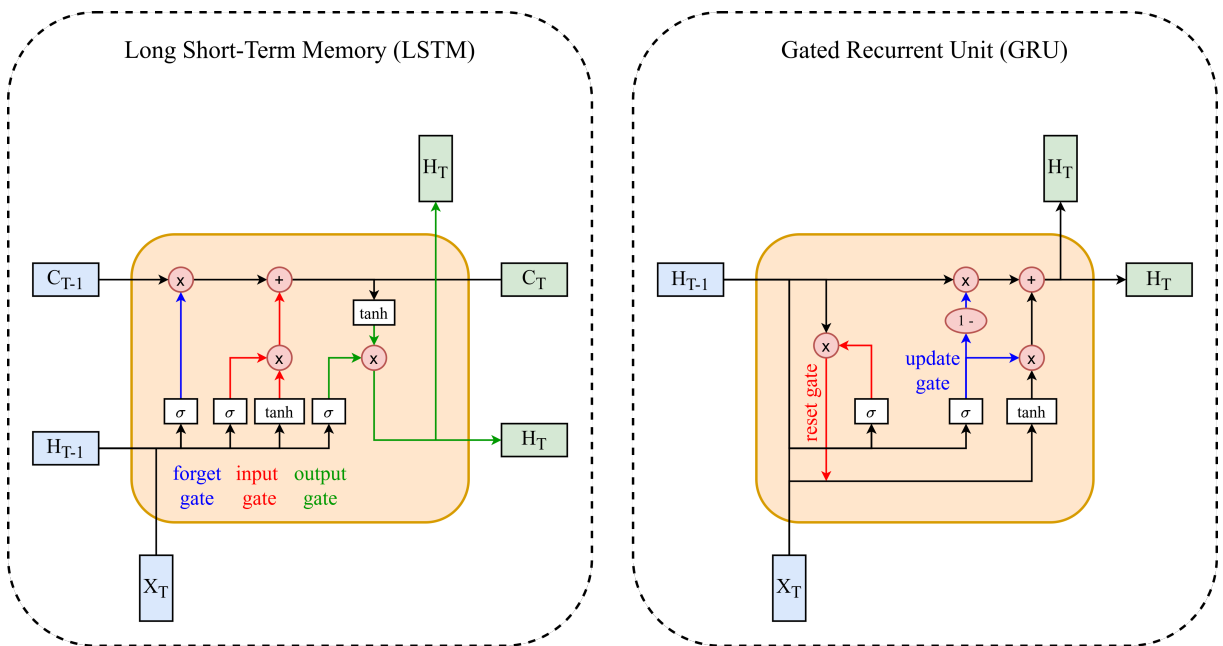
Long Short-Term Memory (LSTM)

$H_T$

$C_{T-1}$

x

+

$C_T$

tanh

x

x

$\sigma$

$\sigma$

tanh

$\sigma$

$H_{T-1}$

$H_T$

forget gate

input gate

output gate

$X_T$

Gated Recurrent Unit (GRU)

$H_T$

$H_{T-1}$

x

+

$H_T$

1 -

x

update gate

x

reset gate

$\sigma$

$\sigma$

tanh

$X_T$